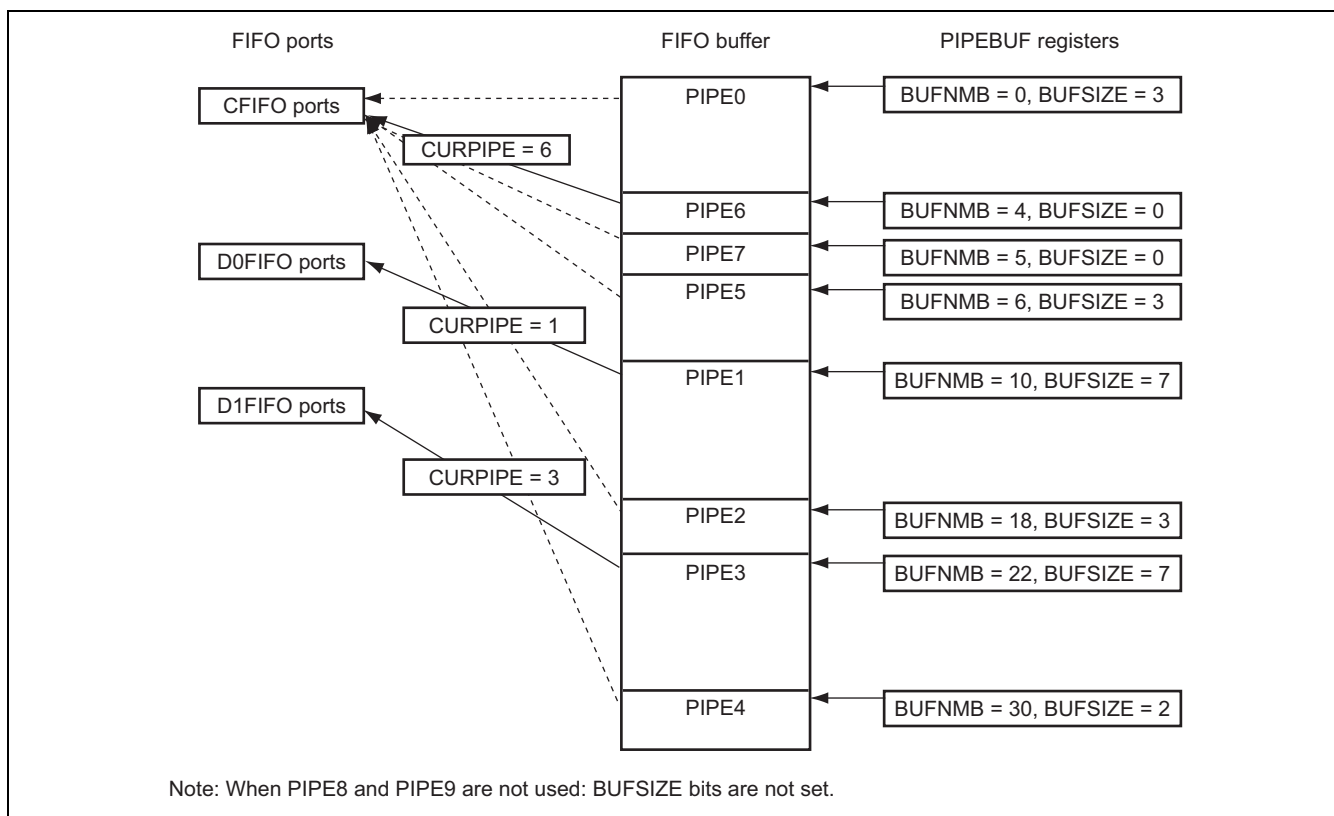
FIFO ports

FIFO buffer

PIPEBUF registers

CFIFO ports

CURPIPE = 6

D0FIFO ports

CURPIPE = 1

D1FIFO ports

CURPIPE = 3

PIPE0

PIPE6

PIPE7

PIPE5

PIPE1

PIPE2

PIPE3

PIPE4

BUFNMB = 0, BUFSIZE = 3

BUFNMB = 4, BUFSIZE = 0

BUFNMB = 5, BUFSIZE = 0

BUFNMB = 6, BUFSIZE = 3

BUFNMB = 10, BUFSIZE = 7

BUFNMB = 18, BUFSIZE = 3

BUFNMB = 22, BUFSIZE = 7

BUFNMB = 30, BUFSIZE = 2

Note: When PIPE8 and PIPE9 are not used: BUFSIZE bits are not set.